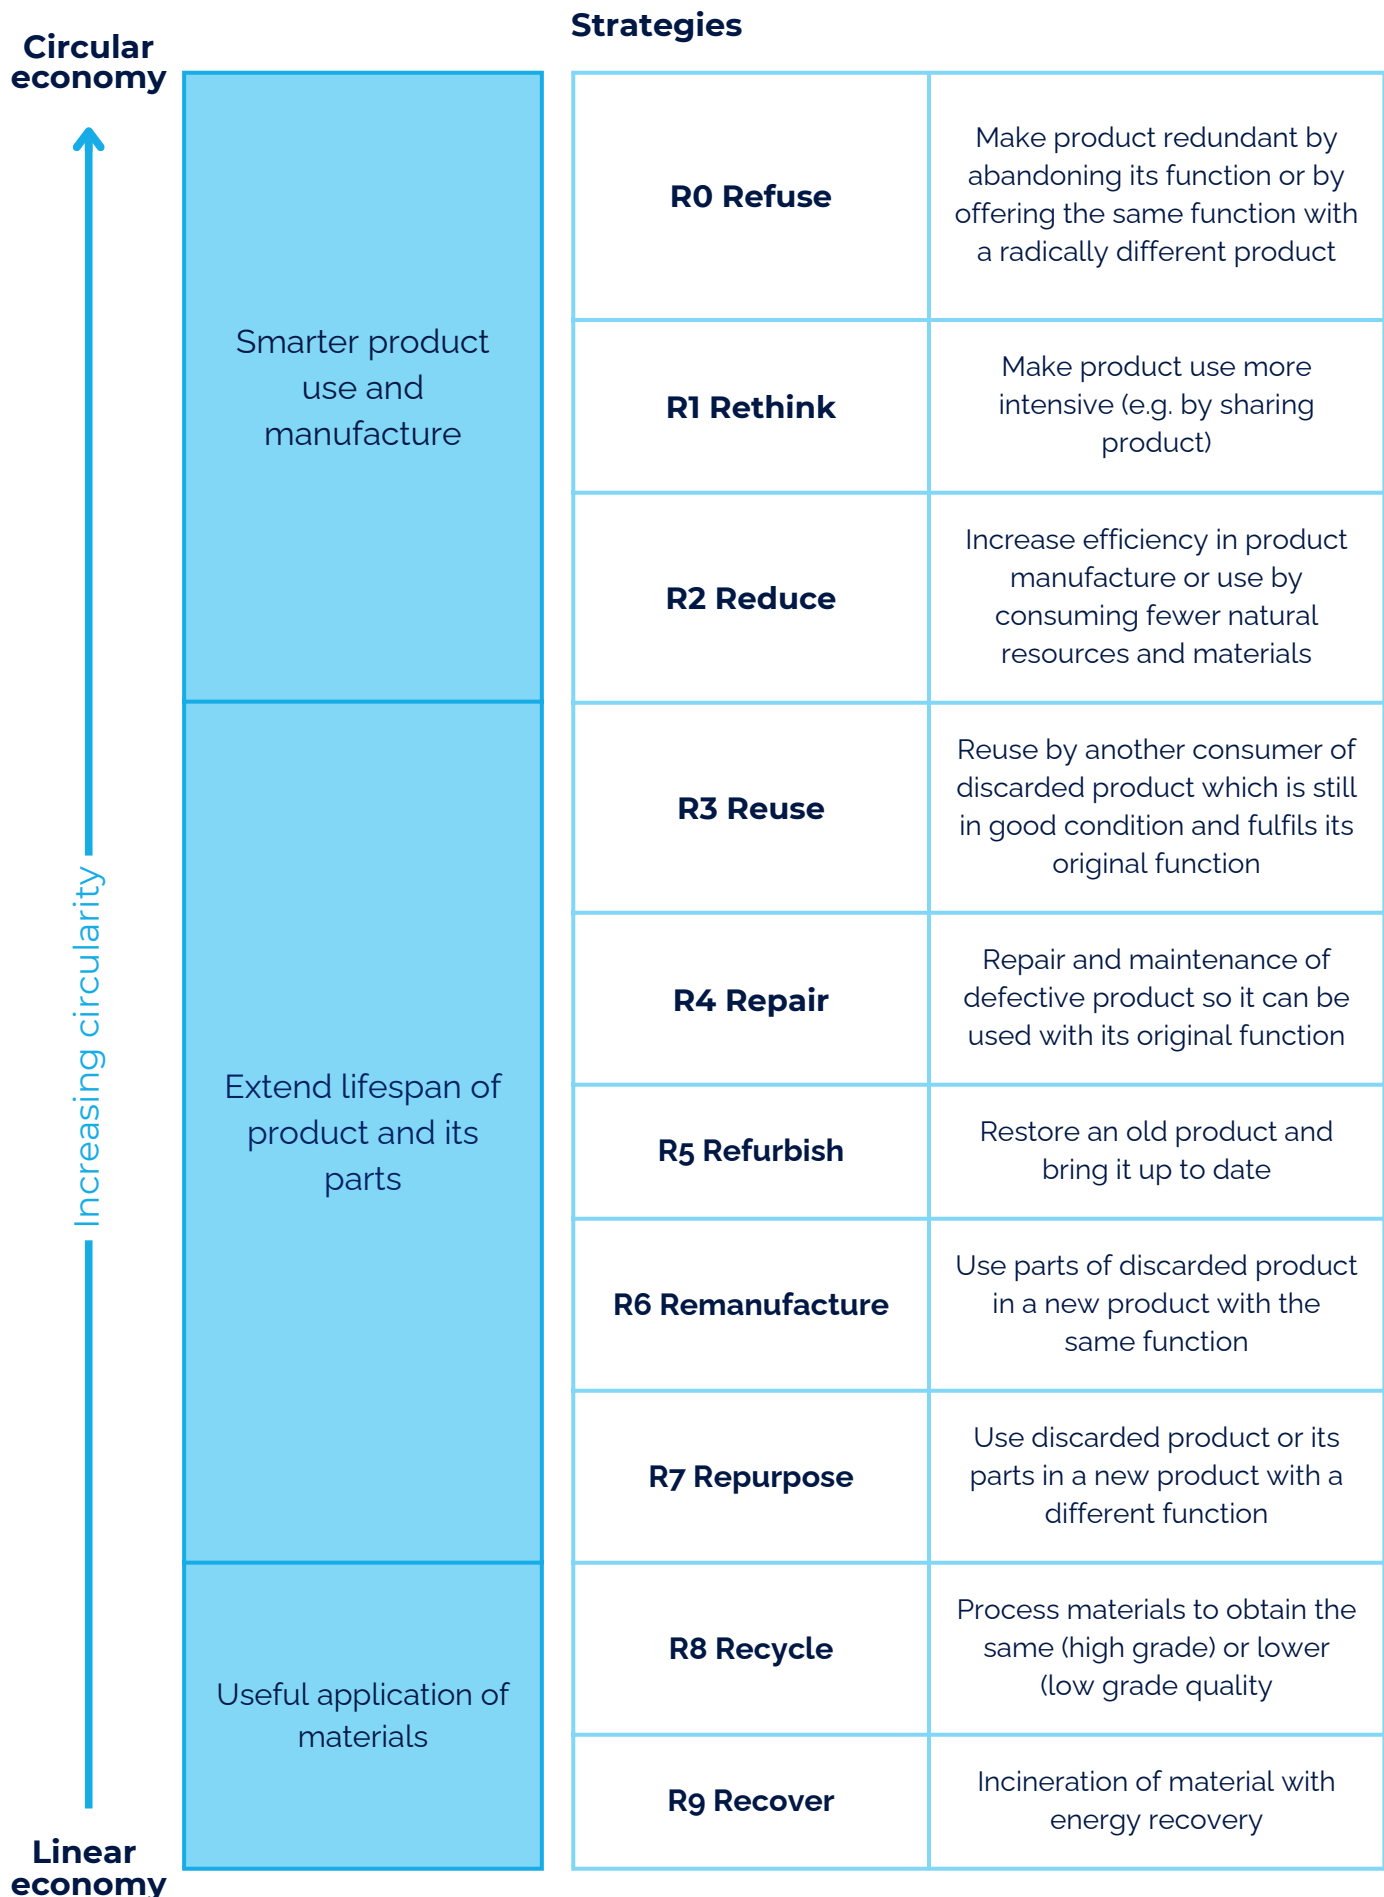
Circular economy

Increasing circularity

Linear economy

Smarter product use and manufacture

Extend lifespan of product and its parts

Useful application of materials

Strategies

| | |
|---|---|
| R0 Refuse | Make product redundant by abandoning its function or by offering the same function with a radically different product |
| R1 Rethink | Make product use more intensive (e.g. by sharing product) |
| R2 Reduce | Increase efficiency in product manufacture or use by consuming fewer natural resources and materials |
| R3 Reuse | Reuse by another consumer of discarded product which is still in good condition and fulfils its original function |
| R4 Repair | Repair and maintenance of defective product so it can be used with its original function |
| R5 Refurbish | Restore an old product and bring it up to date |
| R6 Remanufacture | Use parts of discarded product in a new product with the same function |
| R7 Repurpose | Use discarded product or its parts in a new product with a different function |
| R8 Recycle | Process materials to obtain the same (high grade) or lower (low grade quality |
| R9 Recover | Incineration of material with energy recovery |